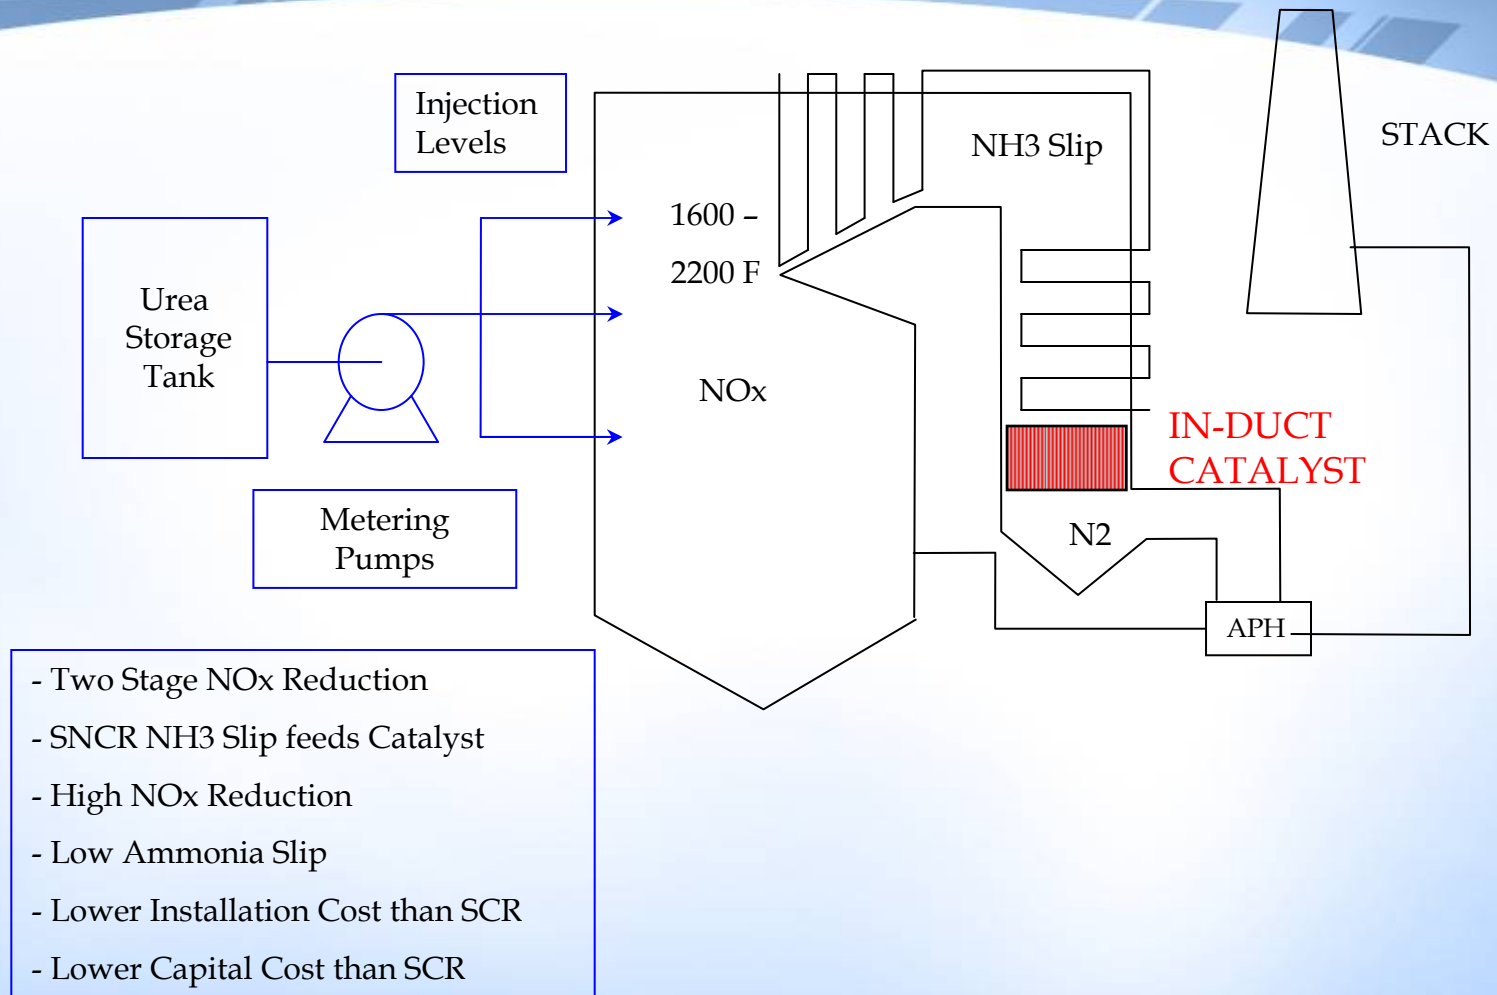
Injection Levels

Urea Storage Tank

Metering Pumps

1600 –

2200 F

NOx

NH3 Slip

STACK

IN-DUCT CATALYST

N2

APH

- Two Stage NOx Reduction

- SNCR NH3 Slip feeds Catalyst

- High NOx Reduction

- Low Ammonia Slip

- Lower Installation Cost than SCR

- Lower Capital Cost than SCR